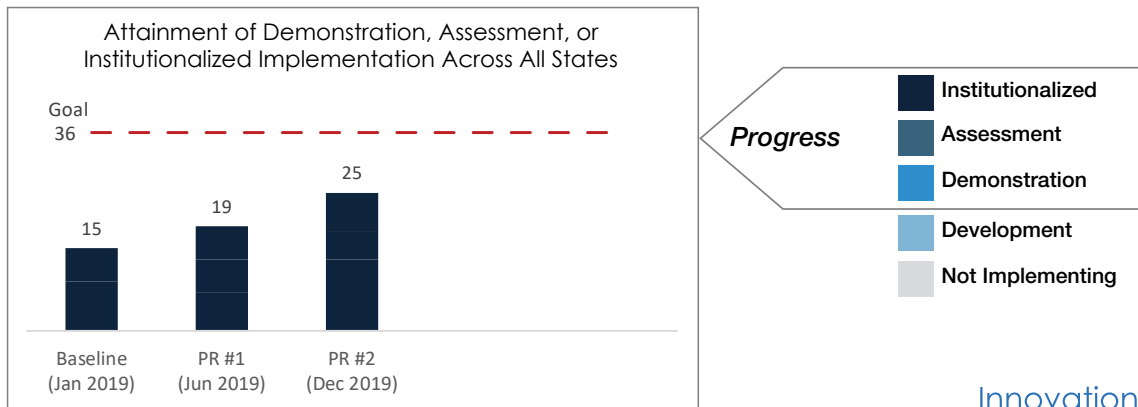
Attainment of Demonstration, Assessment, or Institutionalized Implementation Across All States

Goal
36

15
19
25

Baseline
(Jan 2019)

PR #1
(Jun 2019)

PR #2
(Dec 2019)

Progress

Institutionalized
Assessment
Demonstration
Development
Not Implementing

Innovation